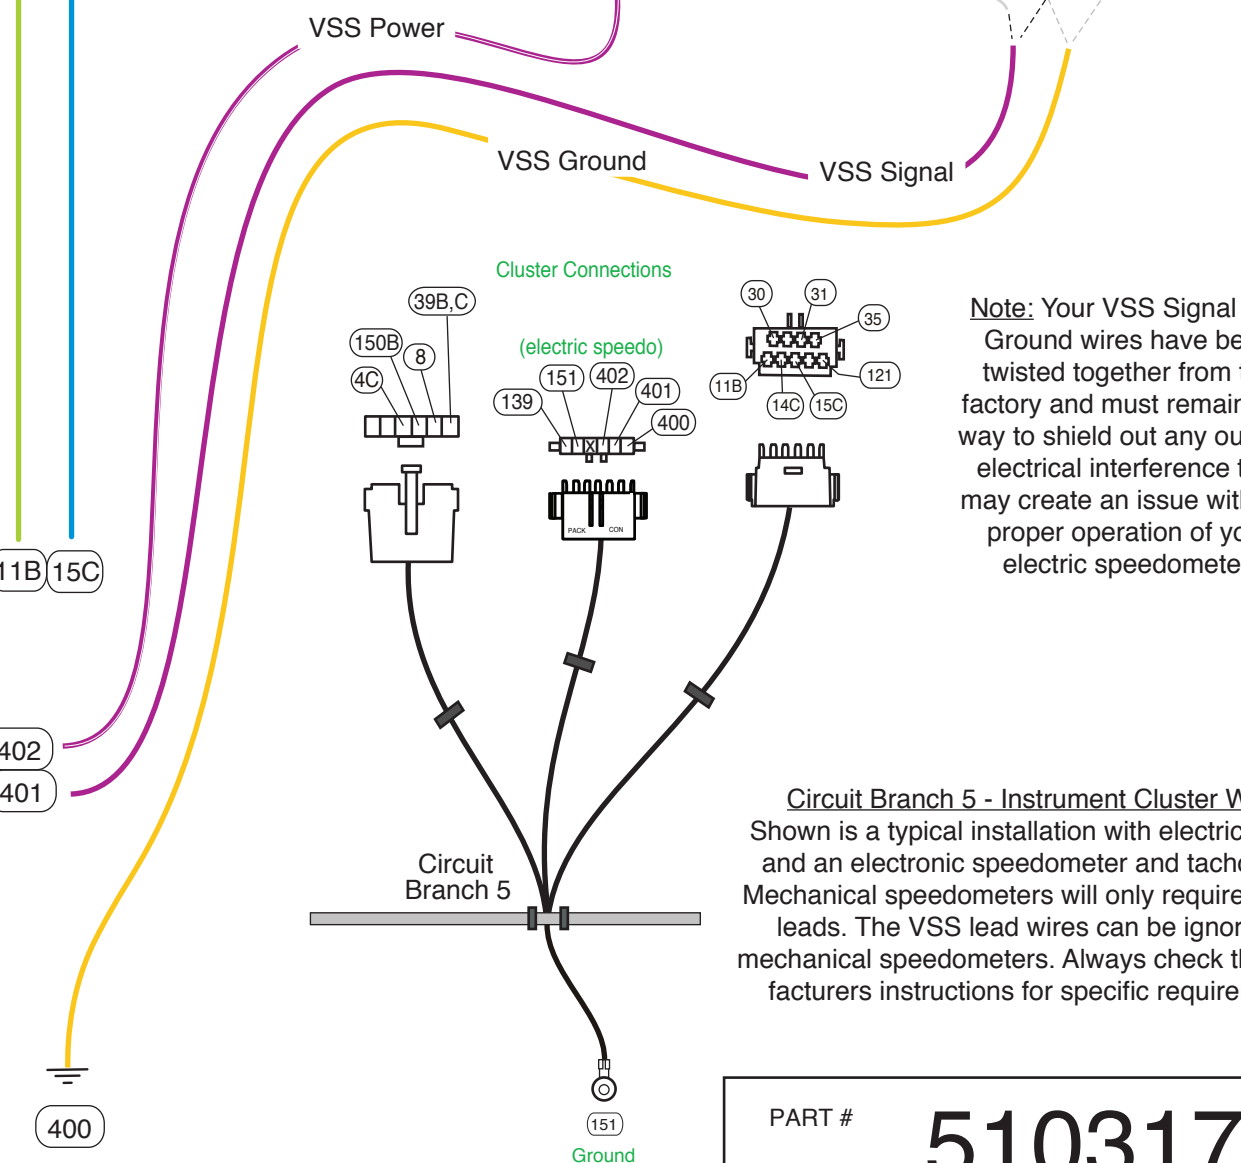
VSS Power

VSS Ground

VSS Signal

Cluster Connections

(electric speedo)

39B,C

150B

8

4C

151

402

401

139

400

30

31

35

11B

121

14C

15C

PACK

CON

11B

15C

402

401

400

Note: Your VSS Signal
Ground wires have be
twisted together from t
factory and must remain
way to shield out any ou
electrical interference t
may create an issue wit
proper operation of yo
electric speedomete

Circuit Branch 5

Circuit Branch 5 - Instrument Cluster W
Shown is a typical installation with electric
and an electronic speedometer and tach
Mechanical speedometers will only require
leads. The VSS lead wires can be ignor
mechanical speedometers. Always check t
facturers instructions for specific require

151

Ground

PART #

510317